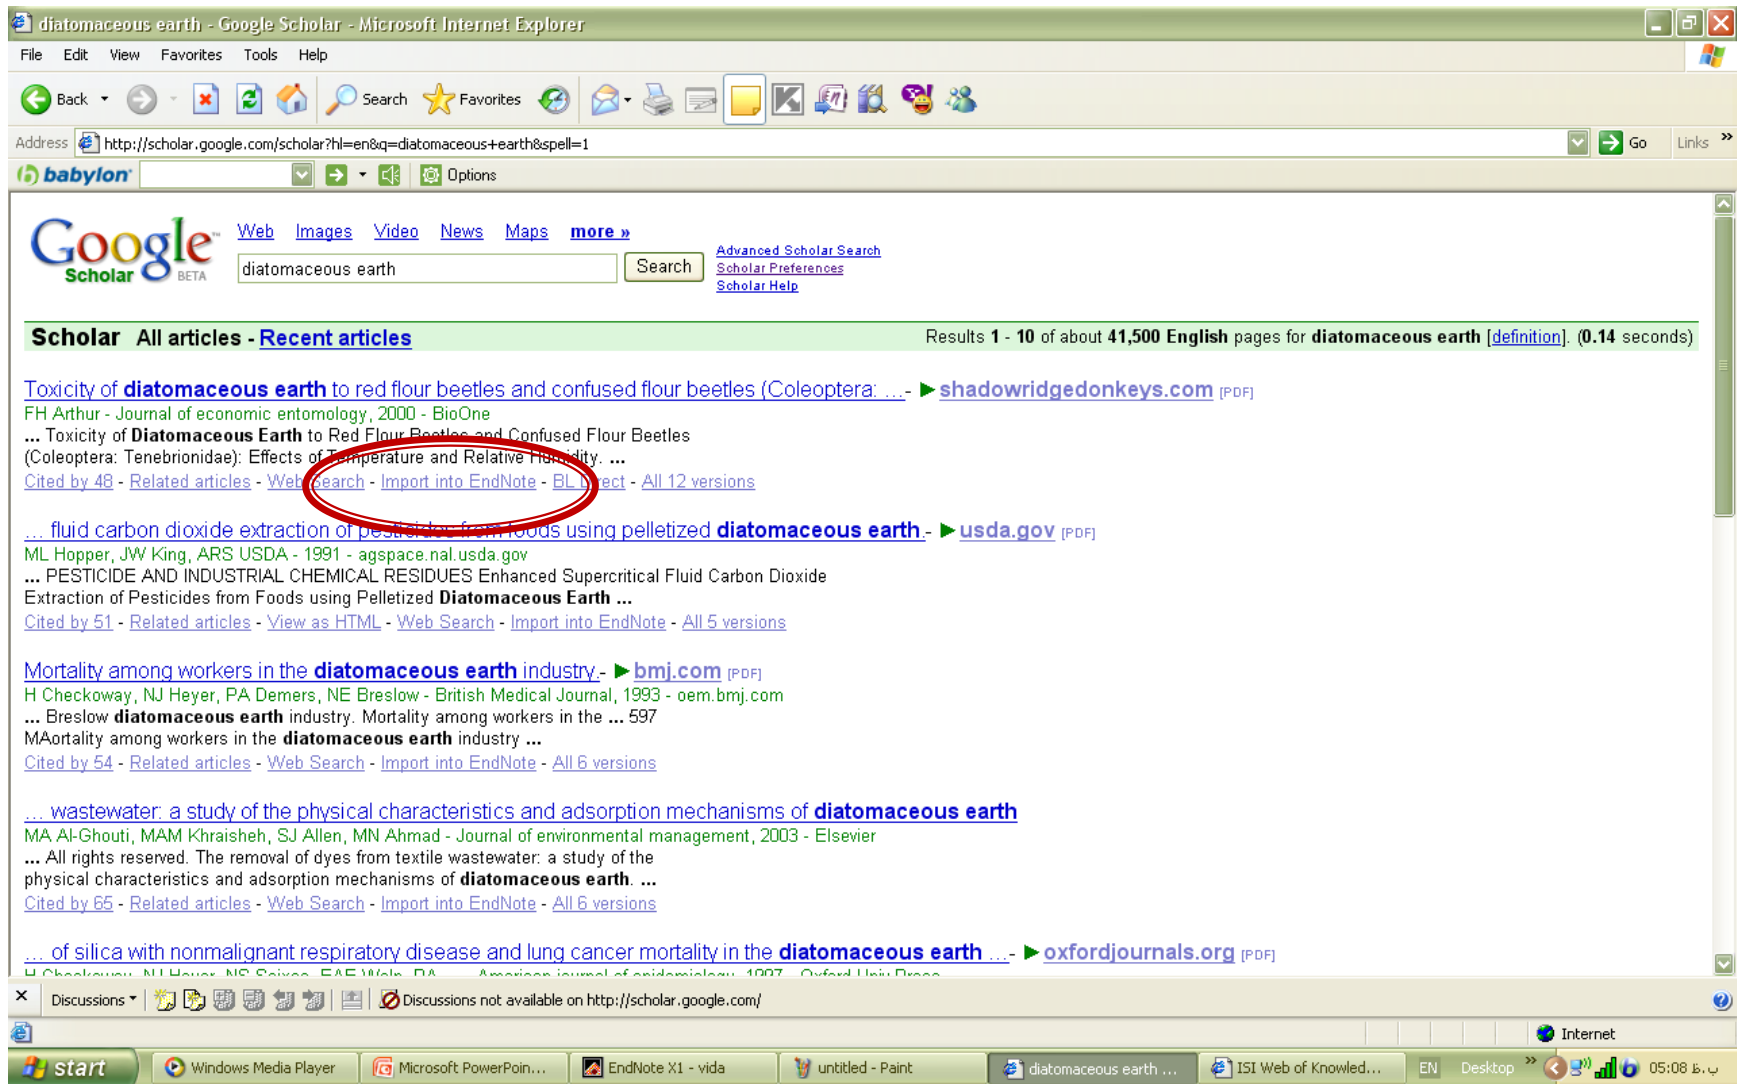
diatomaceous earth - Google Scholar - Microsoft Internet Explorer

File Edit View Favorites Tools Help

Back Search Favorites

Address http://scholar.google.com/scholar?hl=en&q=diatomaceous+earth&spell=1 Go Links

babylon Options

Google Scholar BETA

Web Images Video News Maps more »

diatomaceous earth Search

Advanced Scholar Search
Scholar Preferences
Scholar Help

Scholar All articles - Recent articles

Results 1 - 10 of about 41,500 English pages for diatomaceous earth [definition]. (0.14 seconds)

Toxicity of diatomaceous earth to red flour beetles and confused flour beetles (Coleoptera: ... - ▶ shadowridgedonkeys.com [PDF]
FH Arthur - Journal of economic entomology, 2000 - BioOne
... Toxicity of Diatomaceous Earth to Red Flour Beetles and Confused Flour Beetles (Coleoptera: Tenebrionidae): Effects of Temperature and Relative Humidity. ...
Cited by 48 - Related articles - Web Search - Import into EndNote - BL Direct - All 12 versions

... fluid carbon dioxide extraction of pesticides from foods using pelletized diatomaceous earth - ▶ usda.gov [PDF]
ML Hopper, JW King, ARS USDA - 1991 - agspace.nal.usda.gov
... PESTICIDE AND INDUSTRIAL CHEMICAL RESIDUES Enhanced Supercritical Fluid Carbon Dioxide Extraction of Pesticides from Foods using Pelletized Diatomaceous Earth ...
Cited by 51 - Related articles - View as HTML - Web Search - Import into EndNote - All 5 versions

Mortality among workers in the diatomaceous earth industry - ▶ bmj.com [PDF]
H Checkoway, NJ Heyer, PA Demers, NE Breslow - British Medical Journal, 1993 - oem.bmj.com
... Breslow diatomaceous earth industry. Mortality among workers in the ... 597 MAortality among workers in the diatomaceous earth industry ...
Cited by 54 - Related articles - Web Search - Import into EndNote - All 6 versions

... wastewater: a study of the physical characteristics and adsorption mechanisms of diatomaceous earth
MA Al-Ghouti, MAM Khraisheh, SJ Allen, MN Ahmad - Journal of environmental management, 2003 - Elsevier
... All rights reserved. The removal of dyes from textile wastewater: a study of the physical characteristics and adsorption mechanisms of diatomaceous earth. ...
Cited by 65 - Related articles - Web Search - Import into EndNote - All 6 versions

... of silica with nonmalignant respiratory disease and lung cancer mortality in the diatomaceous earth ... - ▶ oxfordjournals.org [PDF]
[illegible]

Discussions ▾ Discussions not available on http://scholar.google.com/

Internet

start Windows Media Player Microsoft PowerPoin... EndNote X1 - vida untitled - Paint diatomaceous earth ... ISI Web of Knowled... EN Desktop 05:08 ب.ظ